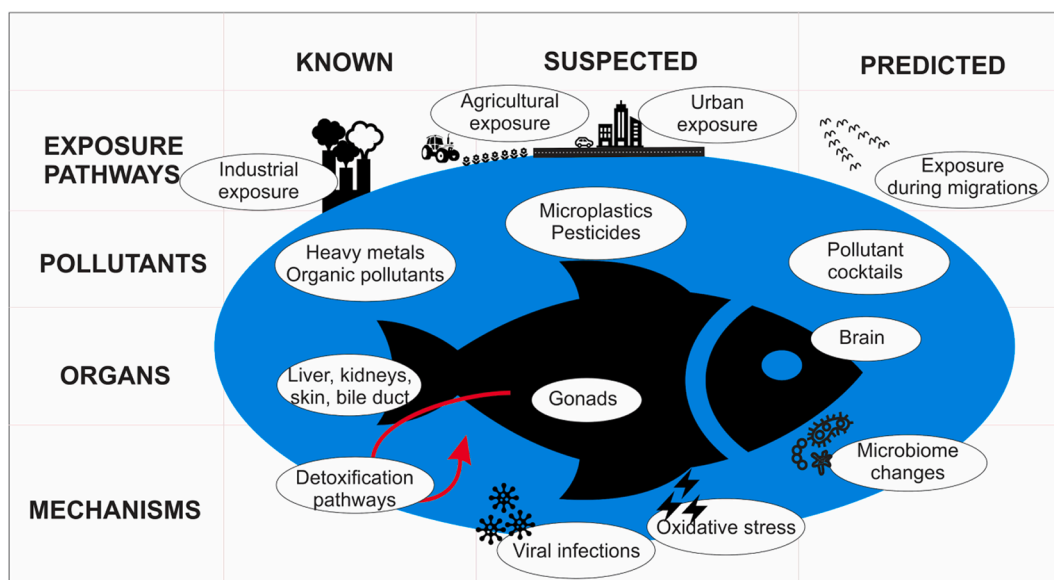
KNOWN

SUSPECTED

PREDICTED

EXPOSURE PATHWAYS

Industrial exposure

Agricultural exposure

Urban exposure

Exposure during migrations

POLLUTANTS

Heavy metals Organic pollutants

Microplastics Pesticides

Pollutant cocktails

ORGANS

Liver, kidneys, skin, bile duct

Gonads

Brain

MECHANISMS

Detoxification pathways

Viral infections

Oxidative stress

Microbiome changes